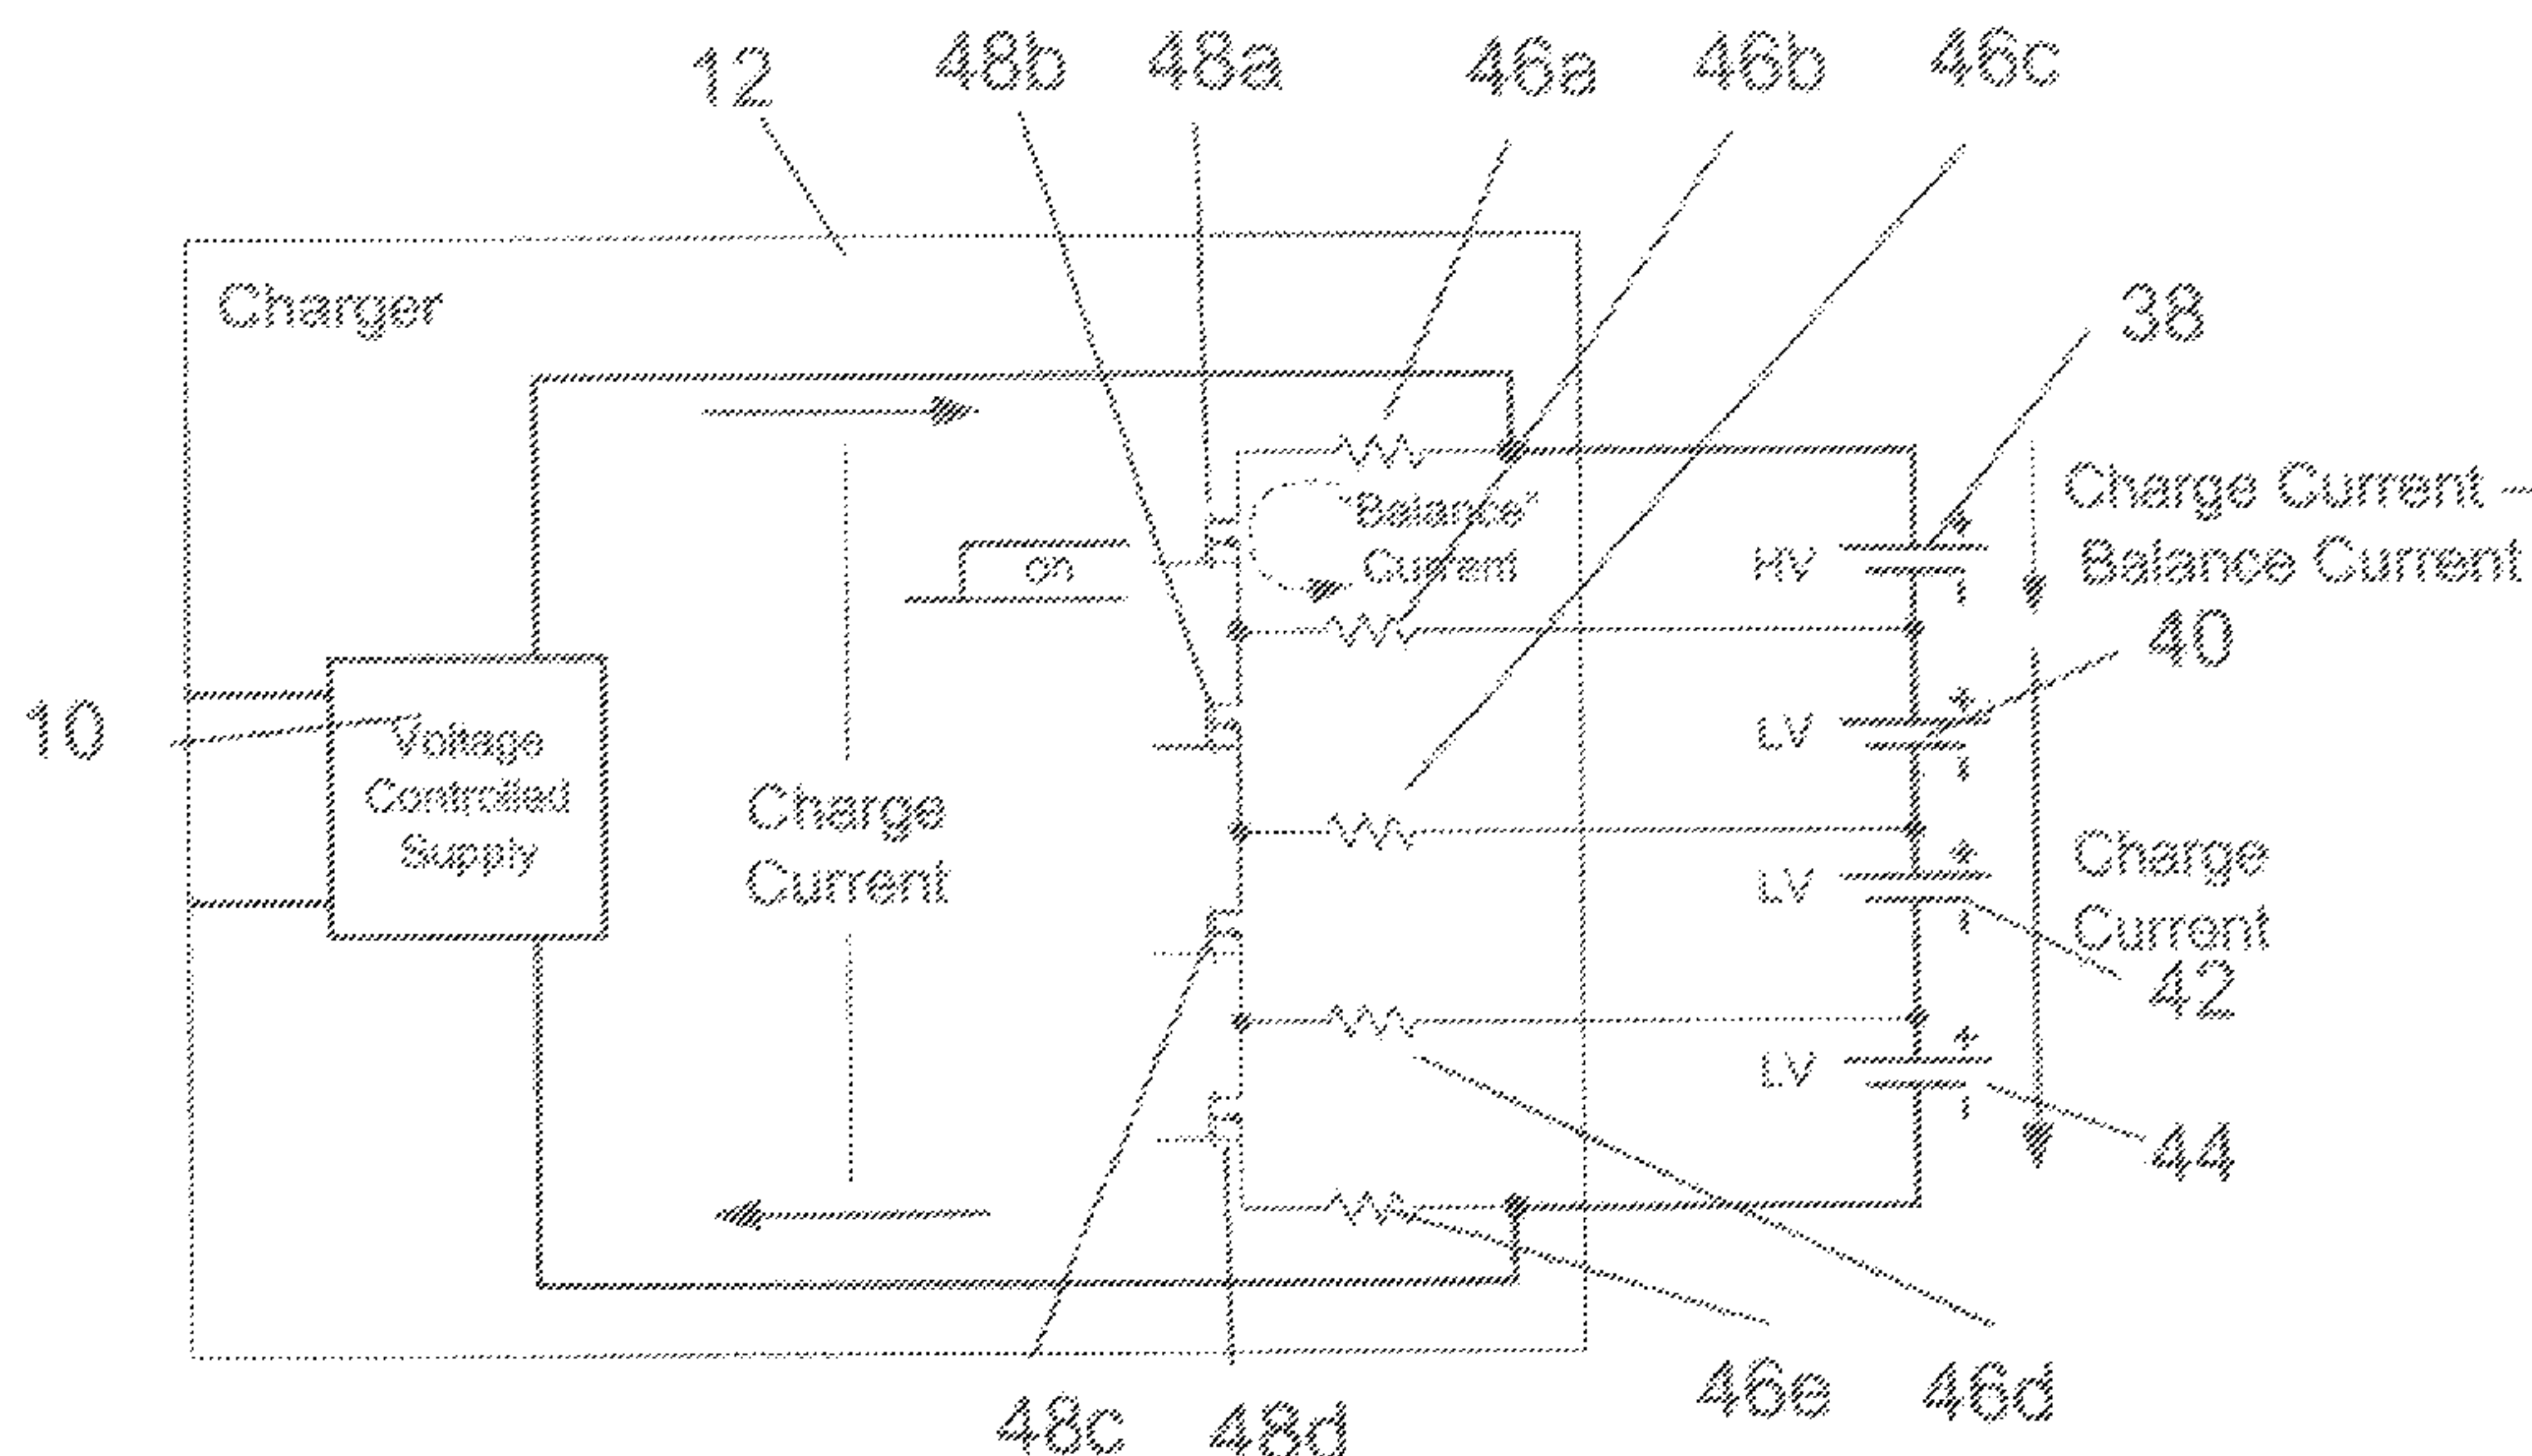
12 48b 48a 46a 46b 46c

Charger

38

"Balance" Current

on

HV

Charge Current – Balance Current

40

10

Voltage Controlled Supply

Charge Current

LV

LV

Charge Current

42

LV

44

46e 46d

48c 48d